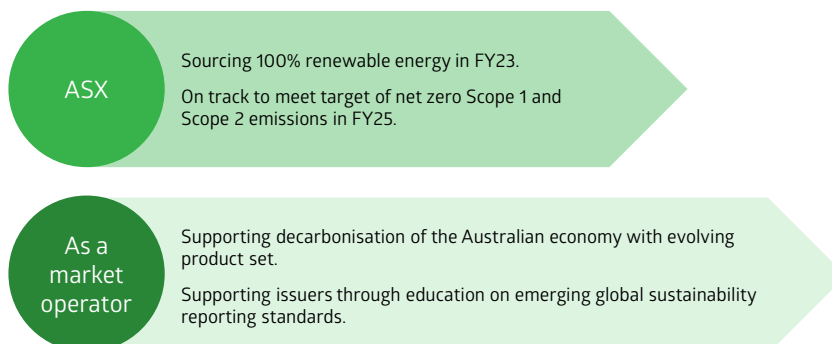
ASX

Sourcing 100% renewable energy in FY23.

On track to meet target of net zero Scope 1 and Scope 2 emissions in FY25.

As a market operator

Supporting decarbonisation of the Australian economy with evolving product set.

Supporting issuers through education on emerging global sustainability reporting standards.